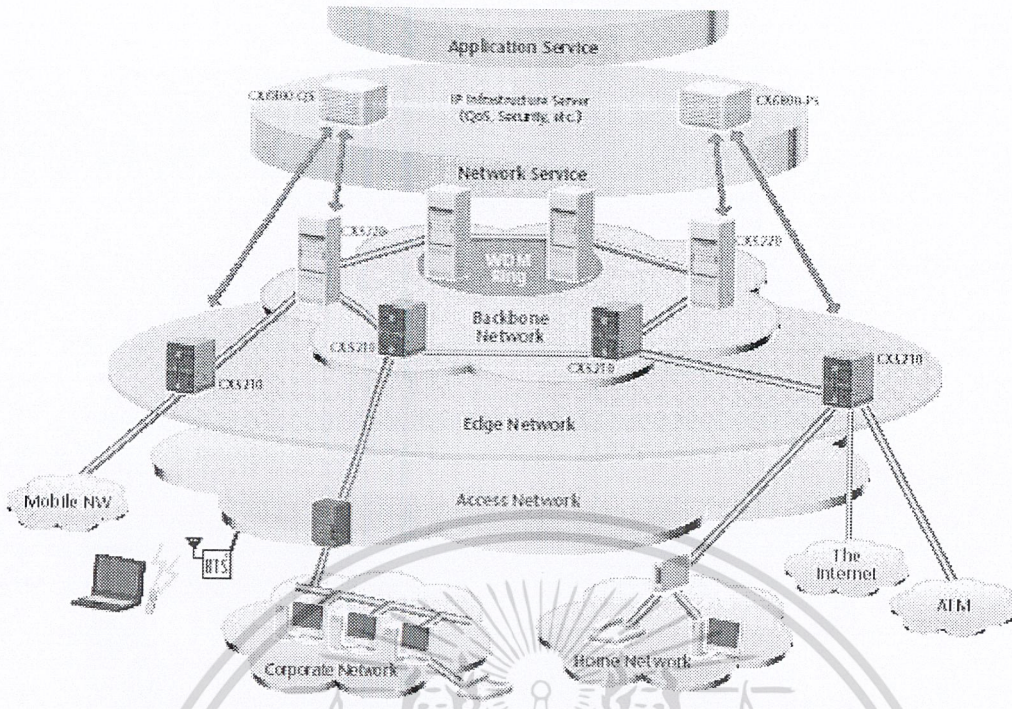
Application Service

CX6800-QS

IP Infrastructure Server (QoS, Security, etc.)

CX6800-PS

Network Service

CX5220

WDM Ring

CX5220

Backbone Network

CX5210

CX5210

CX5210

CX5210

Edge Network

Mobile NW

Access Network

BTS

The Internet

ATM

Corporate Network

Home Network